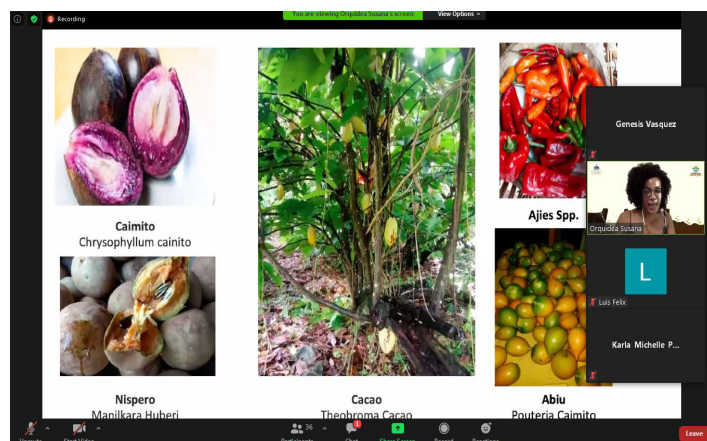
Recording

You are viewing Orquidea Susana's screen

View Options

Caimito
Chrysophyllum cainito

Nispero
Manilkara Huberi

Cacao
Theobroma Cacao

Ajies Spp.

Abiu
Pouteria Caimito

Genesis Vasquez

Orquidea Susana

L

Luis Felix

Karla Michelle P...

Unmute

Start Video

Participants 36

Chat

Share Screen

Record

Reactions

Leave